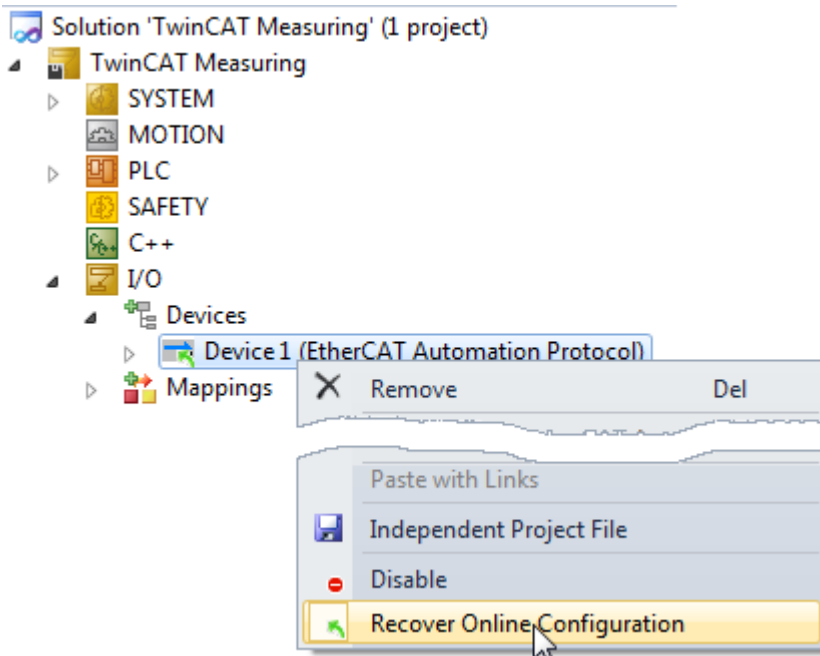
Solution 'TwinCAT Measuring' (1 project)
TwinCAT Measuring
SYSTEM
MOTION
PLC
SAFETY
C++
I/O
Devices
Device 1 (EtherCAT Automation Protocol)
Mappings
Remove
Del
Paste with Links
Independent Project File
Disable
Recover Online Configuration